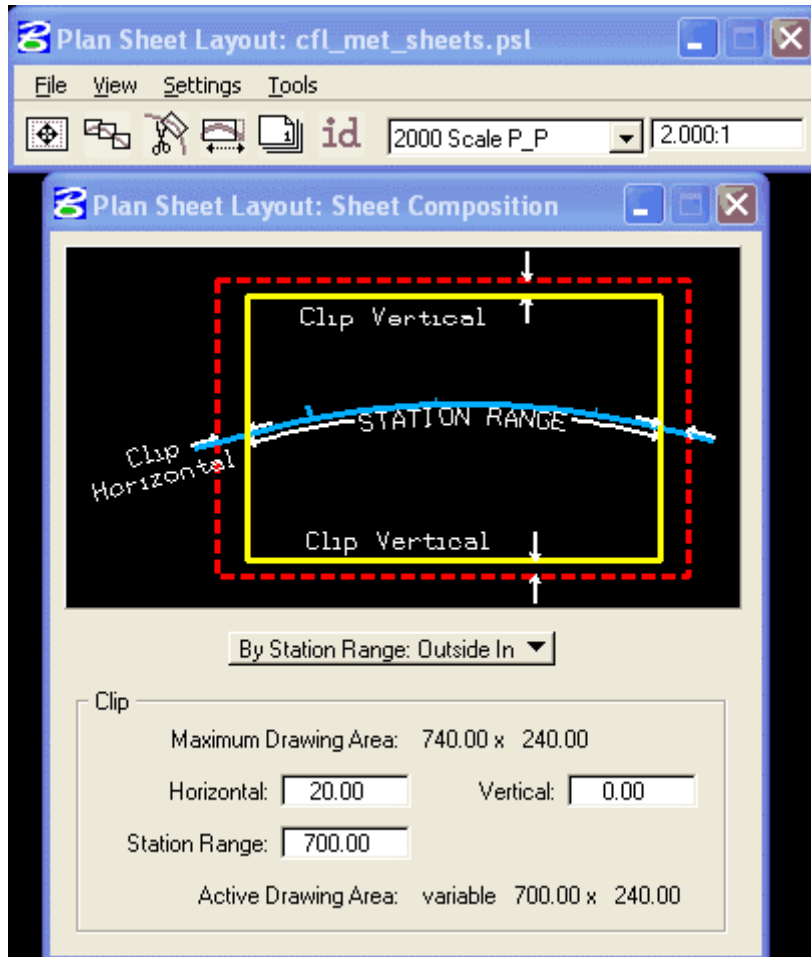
Plan Sheet Layout: cfl_met_sheets.psl

File View Settings Tools

id 2000 Scale P_P 2.000:1

Plan Sheet Layout: Sheet Composition

Clip Vertical

STATION RANGE

Clip Horizontal

Clip Vertical

By Station Range: Outside In

Clip

Maximum Drawing Area: 740.00 x 240.00

Horizontal: 20.00 Vertical: 0.00

Station Range: 700.00

Active Drawing Area: variable 700.00 x 240.00